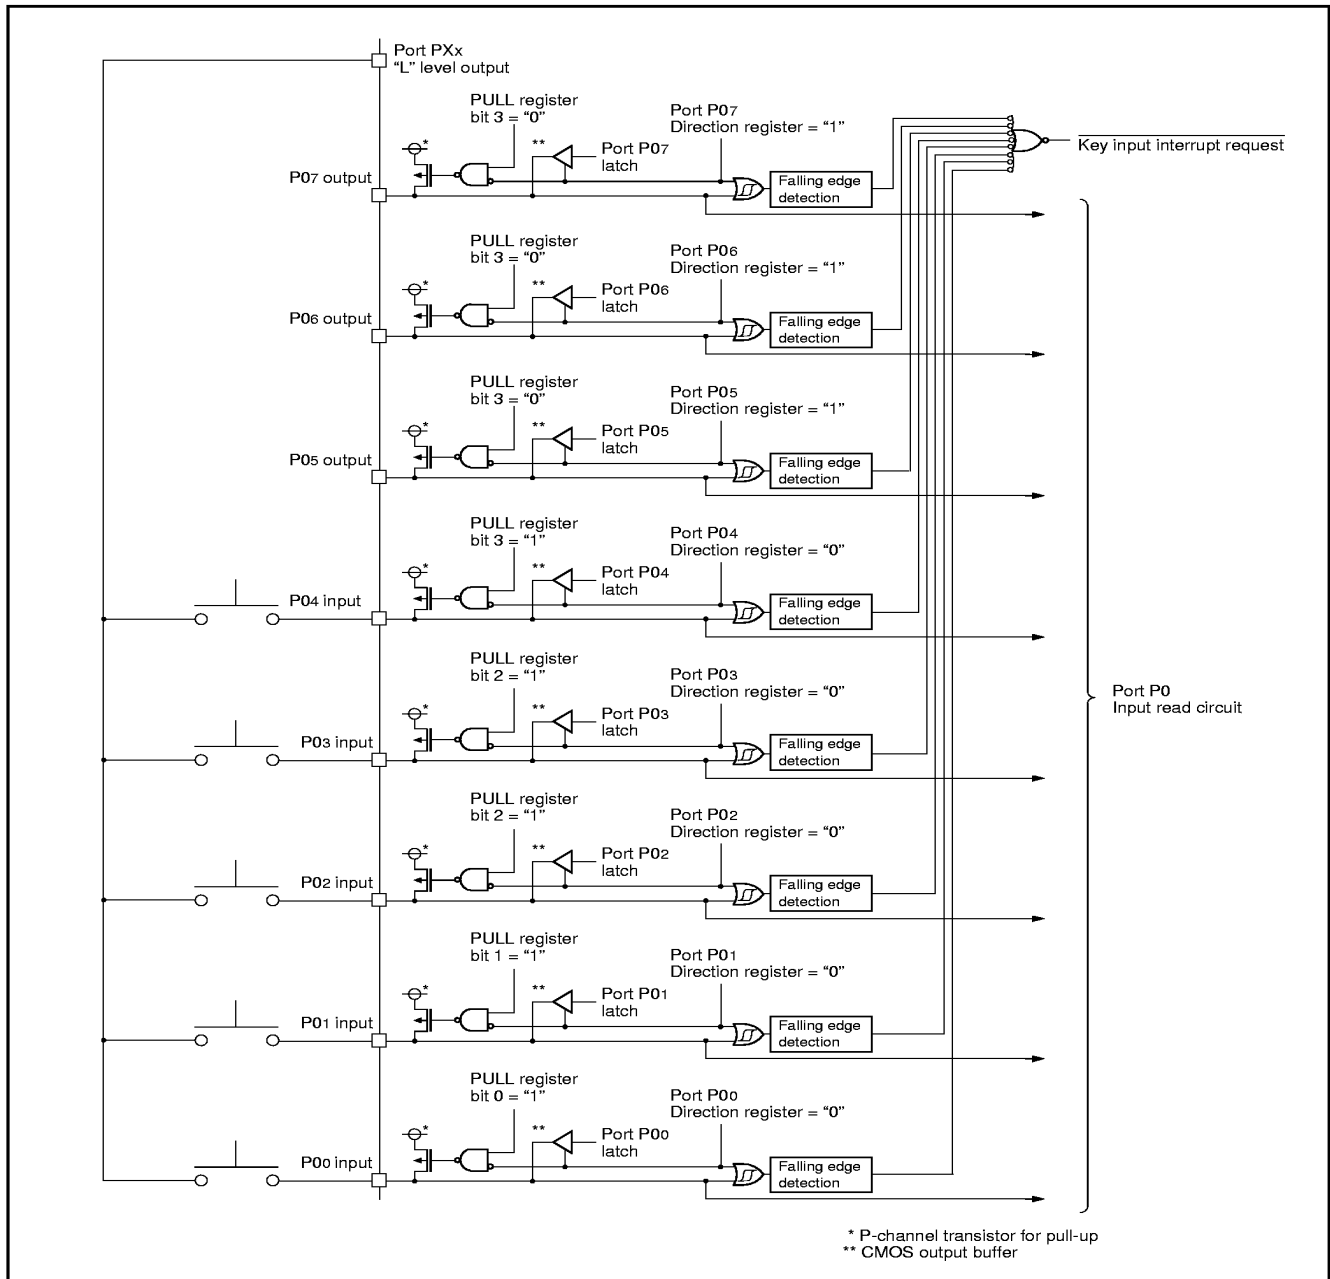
Port PXx
"L" level output

PULL register
bit 3 = "0"
Port P07
Direction register = "1"
Key input interrupt request
Port P07
latch
P07 output
Falling edge detection

PULL register
bit 3 = "0"
Port P06
Direction register = "1"
Port P06
latch
P06 output
Falling edge detection

PULL register
bit 3 = "0"
Port P05
Direction register = "1"
Port P05
latch
P05 output
Falling edge detection

PULL register
bit 3 = "1"
Port P04
Direction register = "0"
Port P04
latch
P04 input
Falling edge detection

PULL register
bit 2 = "1"
Port P03
Direction register = "0"
Port P03
latch
P03 input
Falling edge detection

Port P0
Input read circuit

PULL register
bit 2 = "1"
Port P02
Direction register = "0"
Port P02
latch
P02 input
Falling edge detection

PULL register
bit 1 = "1"
Port P01
Direction register = "0"
Port P01
latch
P01 input
Falling edge detection

PULL register
bit 0 = "1"
Port P00
Direction register = "0"
Port P00
latch
P00 input
Falling edge detection

* P-channel transistor for pull-up
** CMOS output buffer